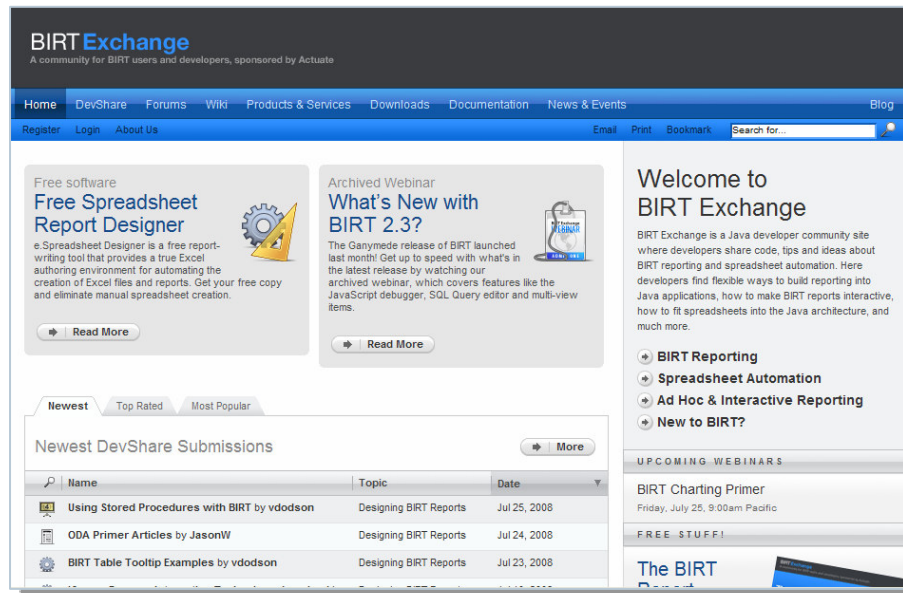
BIRT Exchange
A community for BIRT users and developers, sponsored by Actuate

Home DevShare Forums Wiki Products & Services Downloads Documentation News & Events Blog

Register Login About Us Email Print Bookmark Search for...

Free software
Free Spreadsheet Report Designer
e.Spreadsheet Designer is a free report-writing tool that provides a true Excel authoring environment for automating the creation of Excel files and reports. Get your free copy and eliminate manual spreadsheet creation.

Read More

Archived Webinar
What's New with BIRT 2.3?
The Ganymede release of BIRT launched last month! Get up to speed with what's in the latest release by watching our archived webinar, which covers features like the JavaScript debugger, SQL Query editor and multi-view items.

Read More

Welcome to BIRT Exchange
BIRT Exchange is a Java developer community site where developers share code, tips and ideas about BIRT reporting and spreadsheet automation. Here developers find flexible ways to build reporting into Java applications, how to make BIRT reports interactive, how to fit spreadsheets into the Java architecture, and much more.

BIRT Reporting
Spreadsheet Automation
Ad Hoc & Interactive Reporting
New to BIRT?

Newest Top Rated Most Popular

Newest DevShare Submissions More

| Name | Topic | Date |
|---|---|---|
| Using Stored Procedures with BIRT by vdodson | Designing BIRT Reports | Jul 25, 2008 |
| ODA Primer Articles by JasonW | Designing BIRT Reports | Jul 24, 2008 |
| BIRT Table Tooltip Examples by vdodson | Designing BIRT Reports | Jul 23, 2008 |
| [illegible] | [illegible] | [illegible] |

UPCOMING WEBINARS
BIRT Charting Primer
Friday, July 25, 9:00am Pacific

FREE STUFF!
The BIRT Report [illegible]